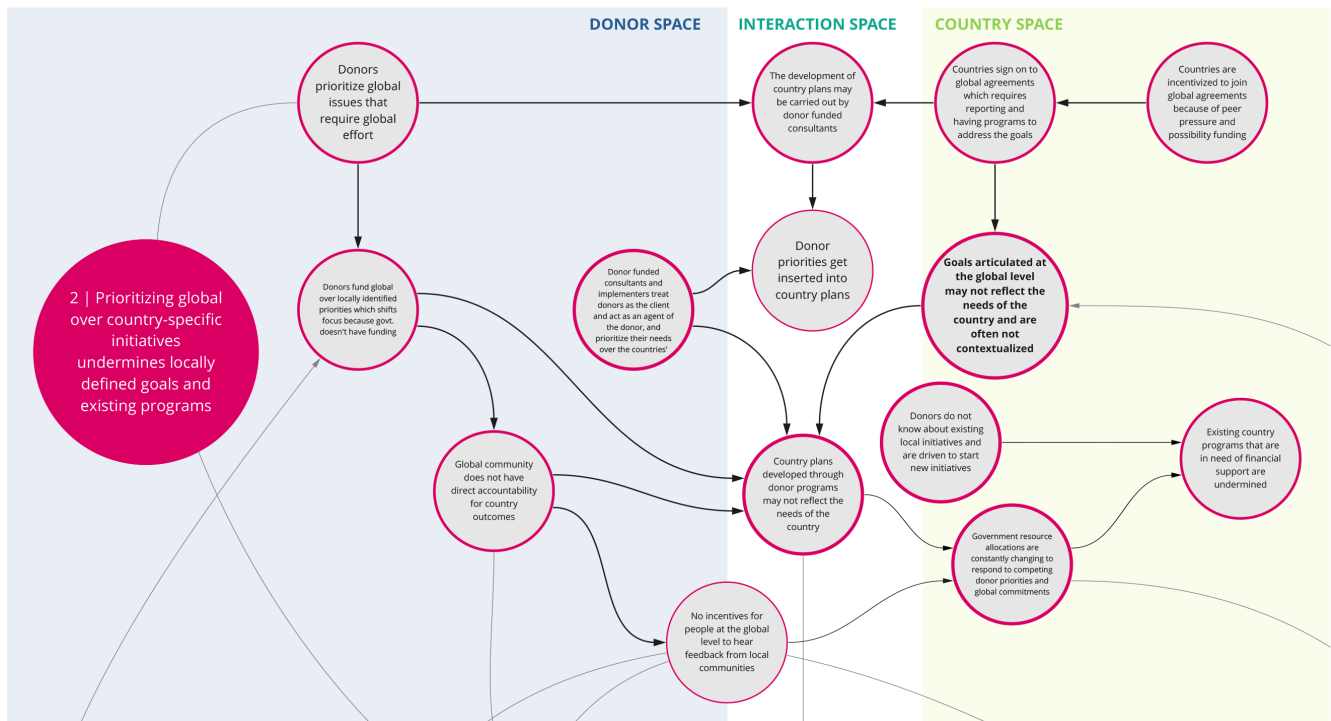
DONOR SPACE

INTERACTION SPACE

COUNTRY SPACE

Donors prioritize global issues that require global effort

The development of country plans may be carried out by donor funded consultants

Countries sign on to global agreements which requires reporting and having programs to address the goals

Countries are incentivized to join global agreements because of peer pressure and possibility funding

2 | Prioritizing global over country-specific initiatives undermines locally defined goals and existing programs

Donors fund global over locally identified priorities which shifts focus because govt. doesn't have funding

Donor funded consultants and implementers treat donors as the client and act as an agent of the donor, and prioritize their needs over the countries'

Donor priorities get inserted into country plans

Goals articulated at the global level may not reflect the needs of the country and are often not contextualized

Donors do not know about existing local initiatives and are driven to start new initiatives

Existing country programs that are in need of financial support are undermined

Global community does not have direct accountability for country outcomes

Country plans developed through donor programs may not reflect the needs of the country

Government resource allocations are constantly changing to respond to competing donor priorities and global commitments

No incentives for people at the global level to hear feedback from local communities